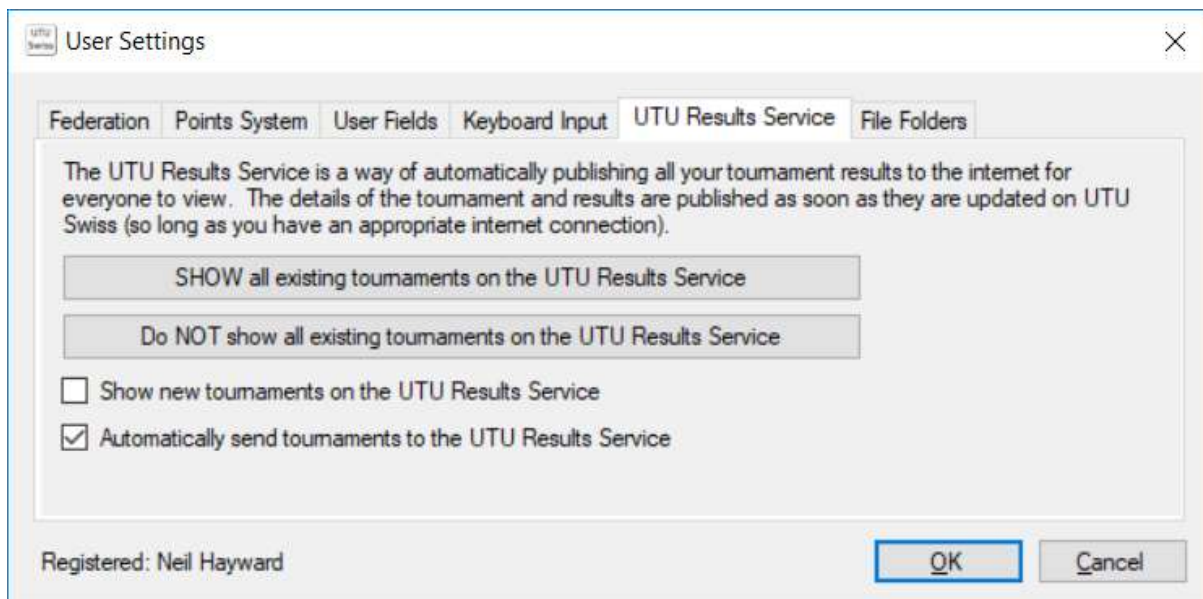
UTU Swiss User Settings

×

Federation | Points System | User Fields | Keyboard Input | UTU Results Service | File Folders

The UTU Results Service is a way of automatically publishing all your tournament results to the internet for everyone to view. The details of the tournament and results are published as soon as they are updated on UTU Swiss (so long as you have an appropriate internet connection).

SHOW all existing tournaments on the UTU Results Service

Do NOT show all existing tournaments on the UTU Results Service

Show new tournaments on the UTU Results Service

Automatically send tournaments to the UTU Results Service

Registered: Neil Hayward

OK

Cancel